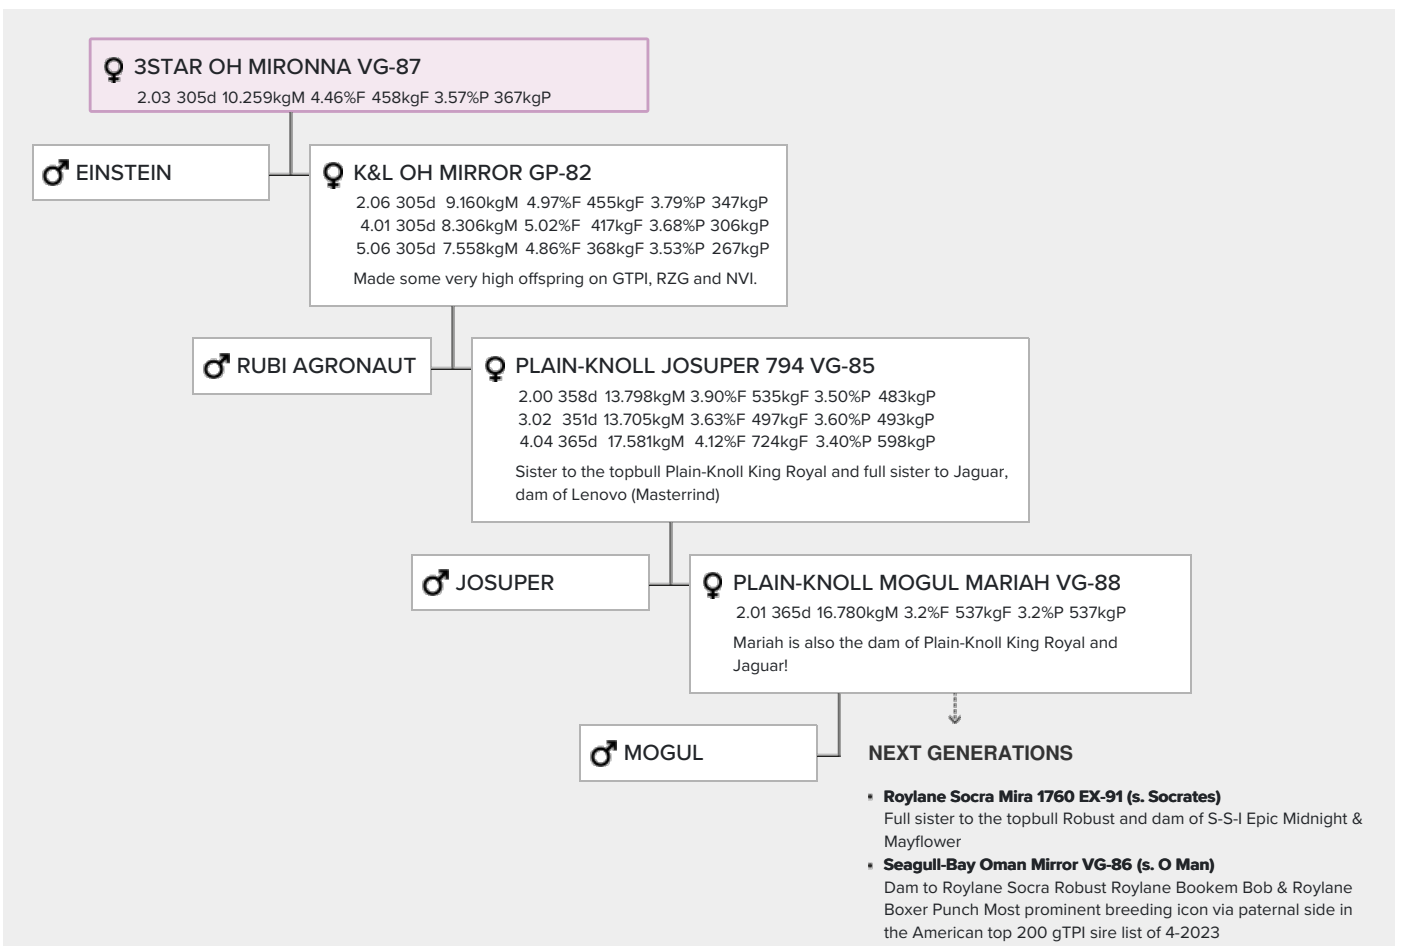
♀ 3STAR OH MIRONNA VG-87
2.03 305d 10.259kgM 4.46%F 458kgF 3.57%P 367kgP

♂ EINSTEIN

♀ K&L OH MIRROR GP-82
2.06 305d 9.160kgM 4.97%F 455kgF 3.79%P 347kgP
4.01 305d 8.306kgM 5.02%F 417kgF 3.68%P 306kgP
5.06 305d 7.558kgM 4.86%F 368kgF 3.53%P 267kgP
Made some very high offspring on GTPI, RZG and NVI.

♂ RUBI AGRONAUT

♀ PLAIN-KNOLL JOSUPER 794 VG-85
2.00 358d 13.798kgM 3.90%F 535kgF 3.50%P 483kgP
3.02 351d 13.705kgM 3.63%F 497kgF 3.60%P 493kgP
4.04 365d 17.581kgM 4.12%F 724kgF 3.40%P 598kgP
Sister to the topbull Plain-Knoll King Royal and full sister to Jaguar, dam of Lenovo (Masterrind)

♂ JOSUPER

♀ PLAIN-KNOLL MOGUL MARIAH VG-88
2.01 365d 16.780kgM 3.2%F 537kgF 3.2%P 537kgP
Mariah is also the dam of Plain-Knoll King Royal and Jaguar!

♂ MOGUL

NEXT GENERATIONS

- Roylane Socra Mira 1760 EX-91 (s. Socrates)
Full sister to the topbull Robust and dam of S-S-I Epic Midnight & Mayflower
- Seagull-Bay Oman Mirror VG-86 (s. O Man)
Dam to Roylane Socra Robust Roylane Bookem Bob & Roylane Boxer Punch Most prominent breeding icon via paternal side in the American top 200 gTPI sire list of 4-2023